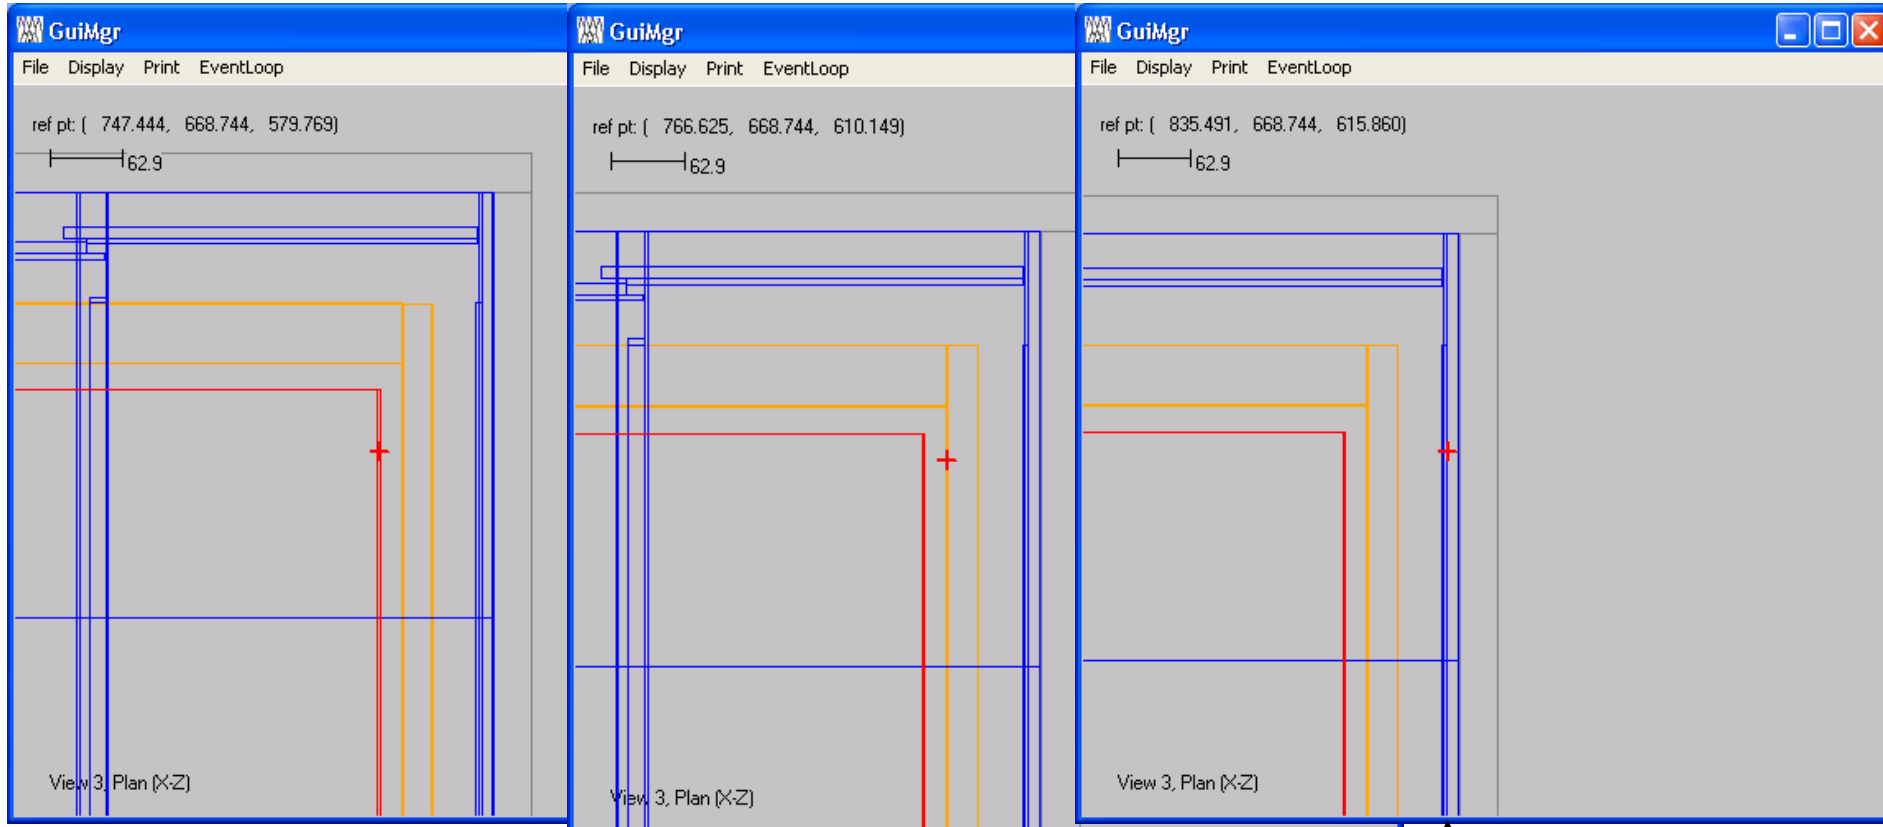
GuiMgr
File Display Print EventLoop
ref pt: ( 747.444, 668.744, 579.769)
62.9
View 3, Plan (X-Z)

GuiMgr
File Display Print EventLoop
ref pt: ( 766.625, 668.744, 610.149)
62.9
View 3, Plan (X-Z)

GuiMgr
File Display Print EventLoop
ref pt: ( 835.491, 668.744, 615.860)
62.9
View 3, Plan (X-Z)